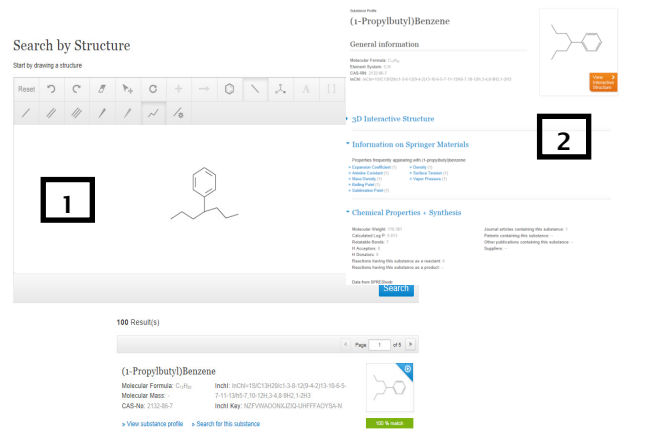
Search by Structure

Start by drawing a structure

Reset

1

Search

Substance Profile

(1-Propylbutyl)Benzene

General information

Molecular Formula: $C_{13}H_{20}$
Element System: C,H
CAS-RN: 2132-86-7
InChI: InChI=1S/C13H20/c1-3-8-12(9-4-2)13-10-6-5-7-11-13/h5-7,10-11,12H,3-4,8-9H2,1-2H3

View Interactive Structure

2

3D Interactive Structure

Information on Springer Materials

Properties frequently appearing with (1-propylbutyl)benzene:

» Expansion Coefficient (1)
» Density (1)
» Relative Content (1)
» Surface Tension (1)
» Mass Density (1)
» Vapor Pressure (1)
» Boiling Point (1)
» Sublimation Point (1)

Chemical Properties + Synthesis

Molecular Weight: 176.301
Calculated Log P: 5.011
Rotatable Bonds: 5
H Acceptors: 0
H Donators: 0
Reactions having this substance as a reactant: 0
Reactions having this substance as a product: -

Journal articles containing this substance: 1
Patents containing this substance: -
Other publications containing this substance: -
Suppliers: -

Data from SPRESIweb

100 Result(s)

Page 1 of 5

(1-Propylbutyl)Benzene

Molecular Formula: $C_{13}H_{20}$
Molecular Mass: -
CAS-No: 2132-86-7

InChI: InChI=1S/C13H20/c1-3-8-12(9-4-2)13-10-6-5-7-11-13/h5-7,10-12H,3-4,8-9H2,1-2H3
InChI Key: NZFVWAOONUZIQ-UHFFFAOYSA-N

» View substance profile
» Search for this substance

100 % match